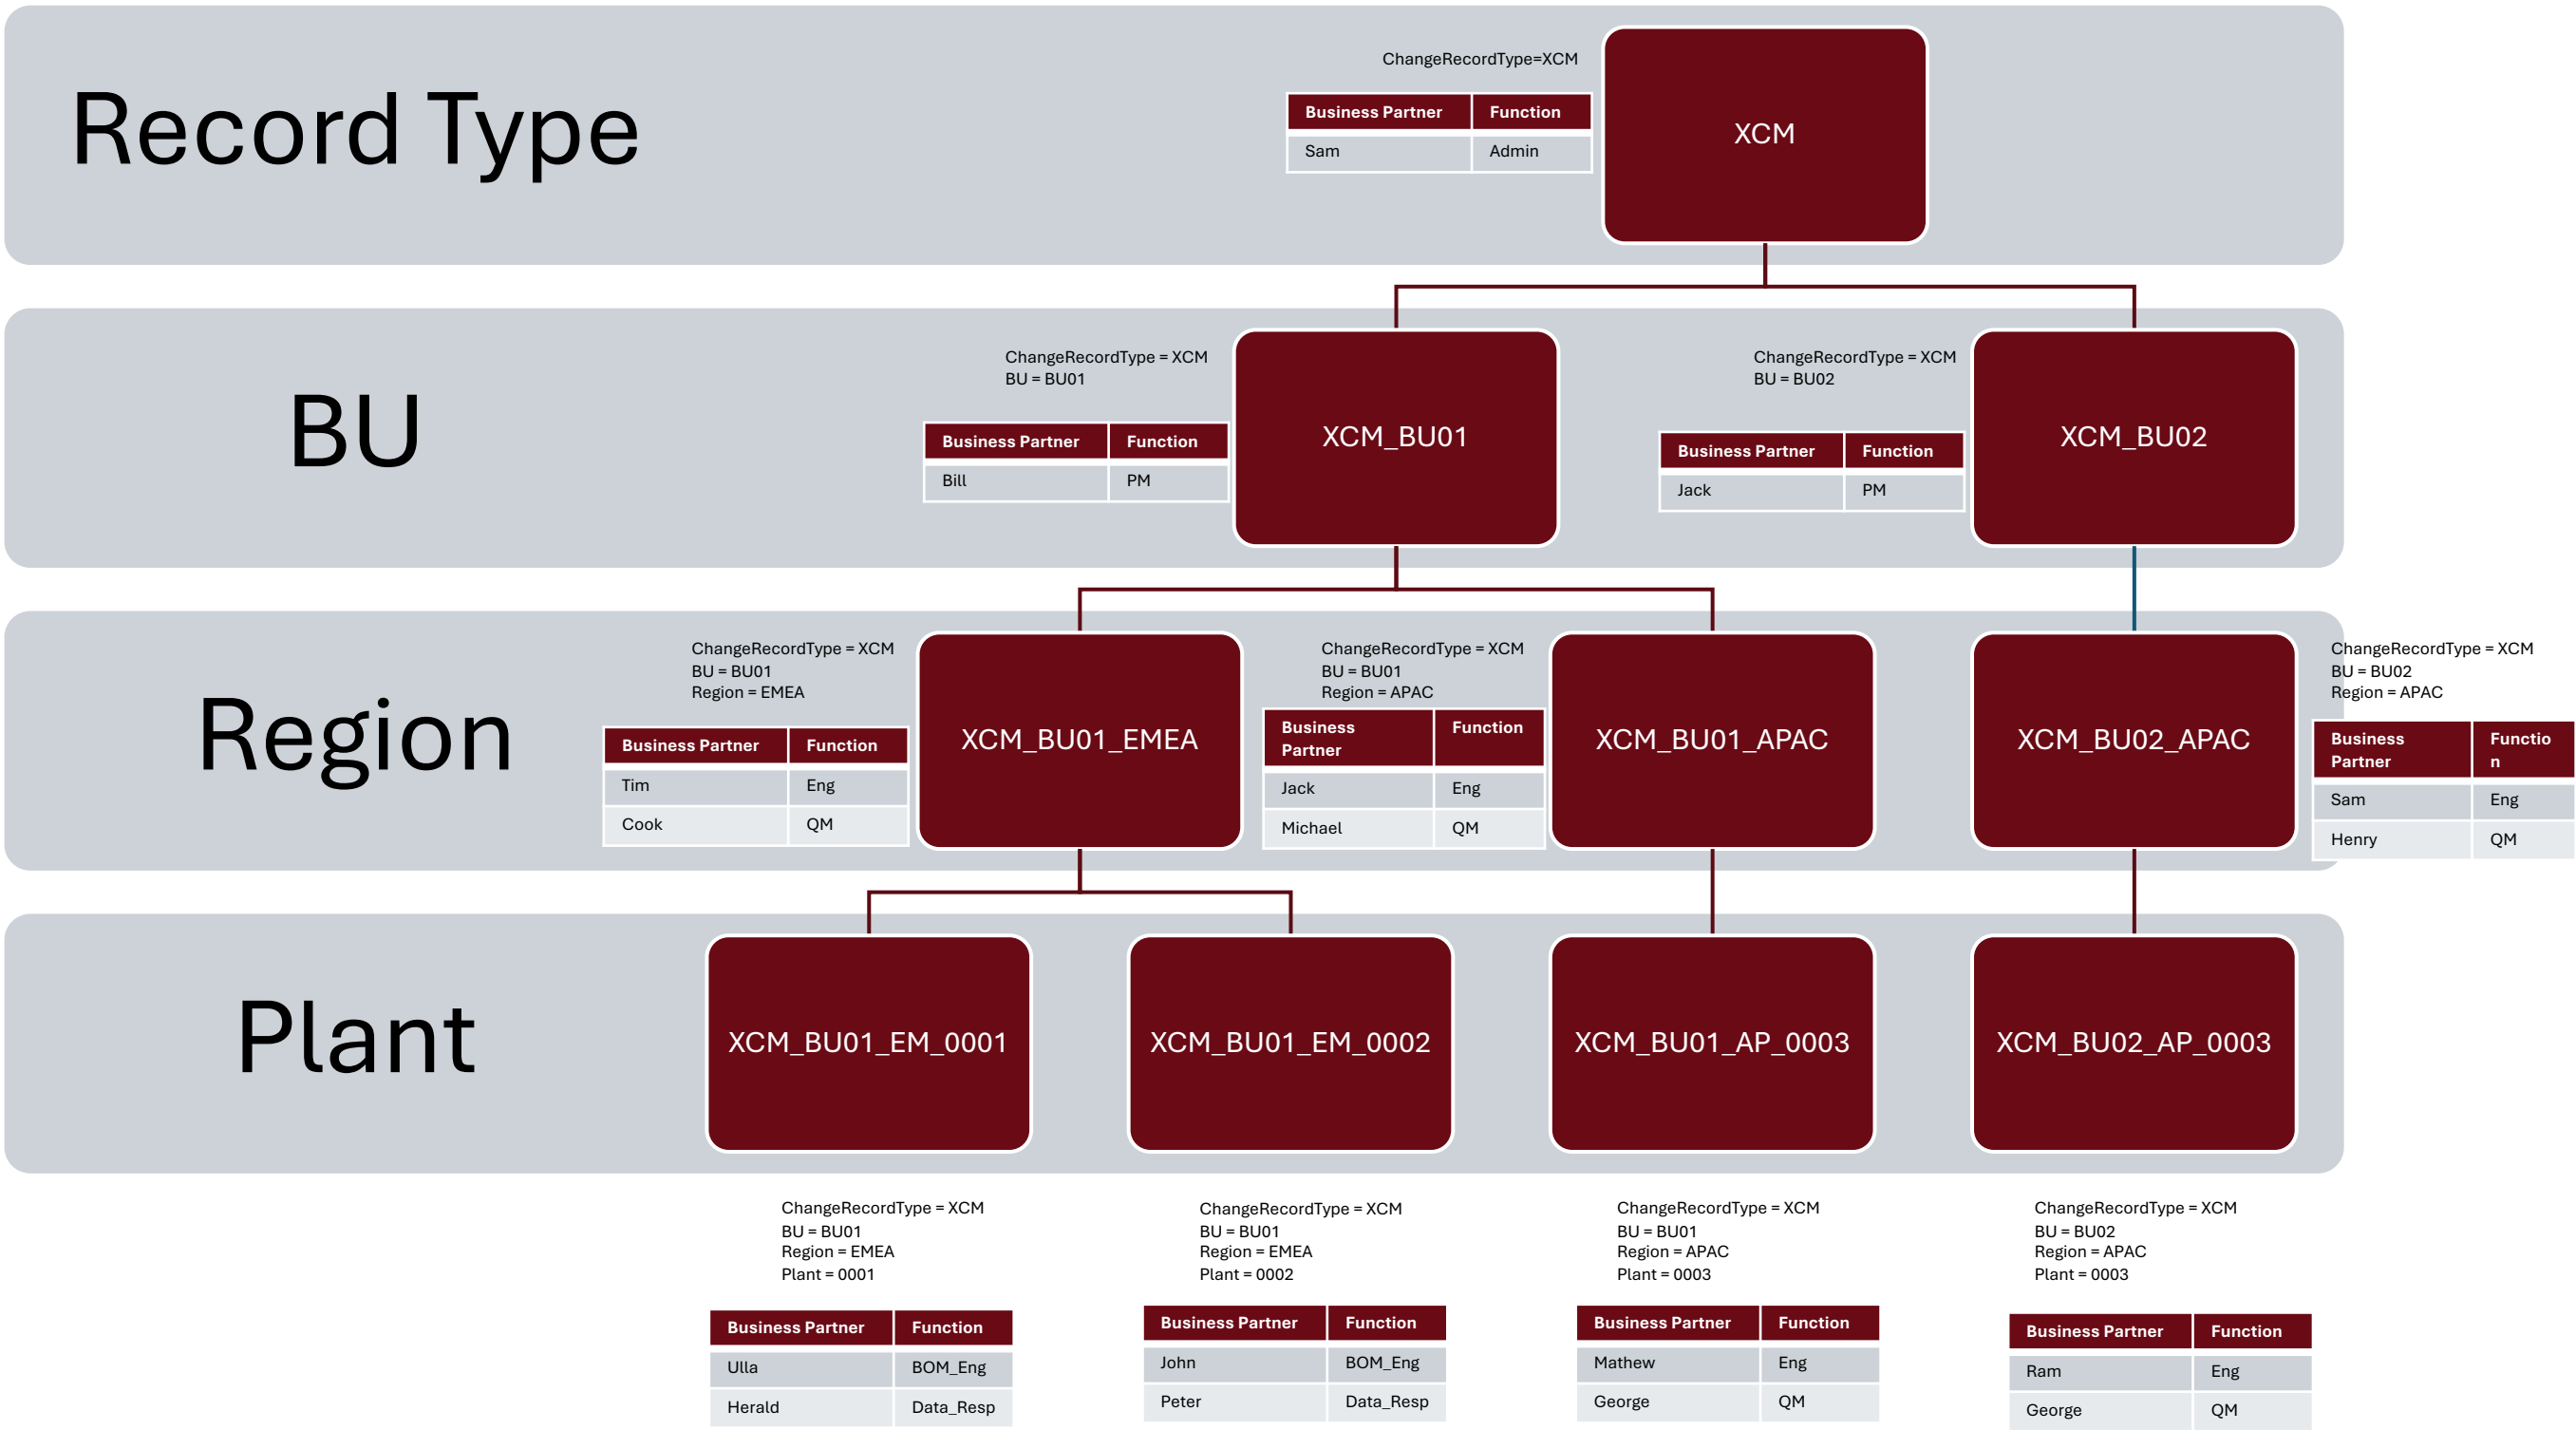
Record Type

ChangeRecordType=XCM

| Business Partner | Function |
|---|---|
| Sam | Admin |

XCM

BU

ChangeRecordType = XCM
BU = BU01

| Business Partner | Function |
|---|---|
| Bill | PM |

XCM_BU01

ChangeRecordType = XCM
BU = BU02

| Business Partner | Function |
|---|---|
| Jack | PM |

XCM_BU02

Region

ChangeRecordType = XCM
BU = BU01
Region = EMEA

| Business Partner | Function |
|---|---|
| Tim | Eng |
| Cook | QM |

XCM_BU01_EMEA

ChangeRecordType = XCM
BU = BU01
Region = APAC

| Business Partner | Function |
|---|---|
| Jack | Eng |
| Michael | QM |

XCM_BU01_APAC

XCM_BU02_APAC

ChangeRecordType = XCM
BU = BU02
Region = APAC

| Business Partner | Functio n |
|---|---|
| Sam | Eng |
| Henry | QM |

Plant

XCM_BU01_EM_0001

XCM_BU01_EM_0002

XCM_BU01_AP_0003

XCM_BU02_AP_0003

ChangeRecordType = XCM
BU = BU01
Region = EMEA
Plant = 0001

| Business Partner | Function |
|---|---|
| Ulla | BOM_Eng |
| Herald | Data_Resp |

ChangeRecordType = XCM
BU = BU01
Region = EMEA
Plant = 0002

| Business Partner | Function |
|---|---|
| John | BOM_Eng |
| Peter | Data_Resp |

ChangeRecordType = XCM
BU = BU01
Region = APAC
Plant = 0003

| Business Partner | Function |
|---|---|
| Mathew | Eng |
| George | QM |

ChangeRecordType = XCM
BU = BU02
Region = APAC
Plant = 0003

| Business Partner | Function |
|---|---|
| Ram | Eng |
| George | QM |